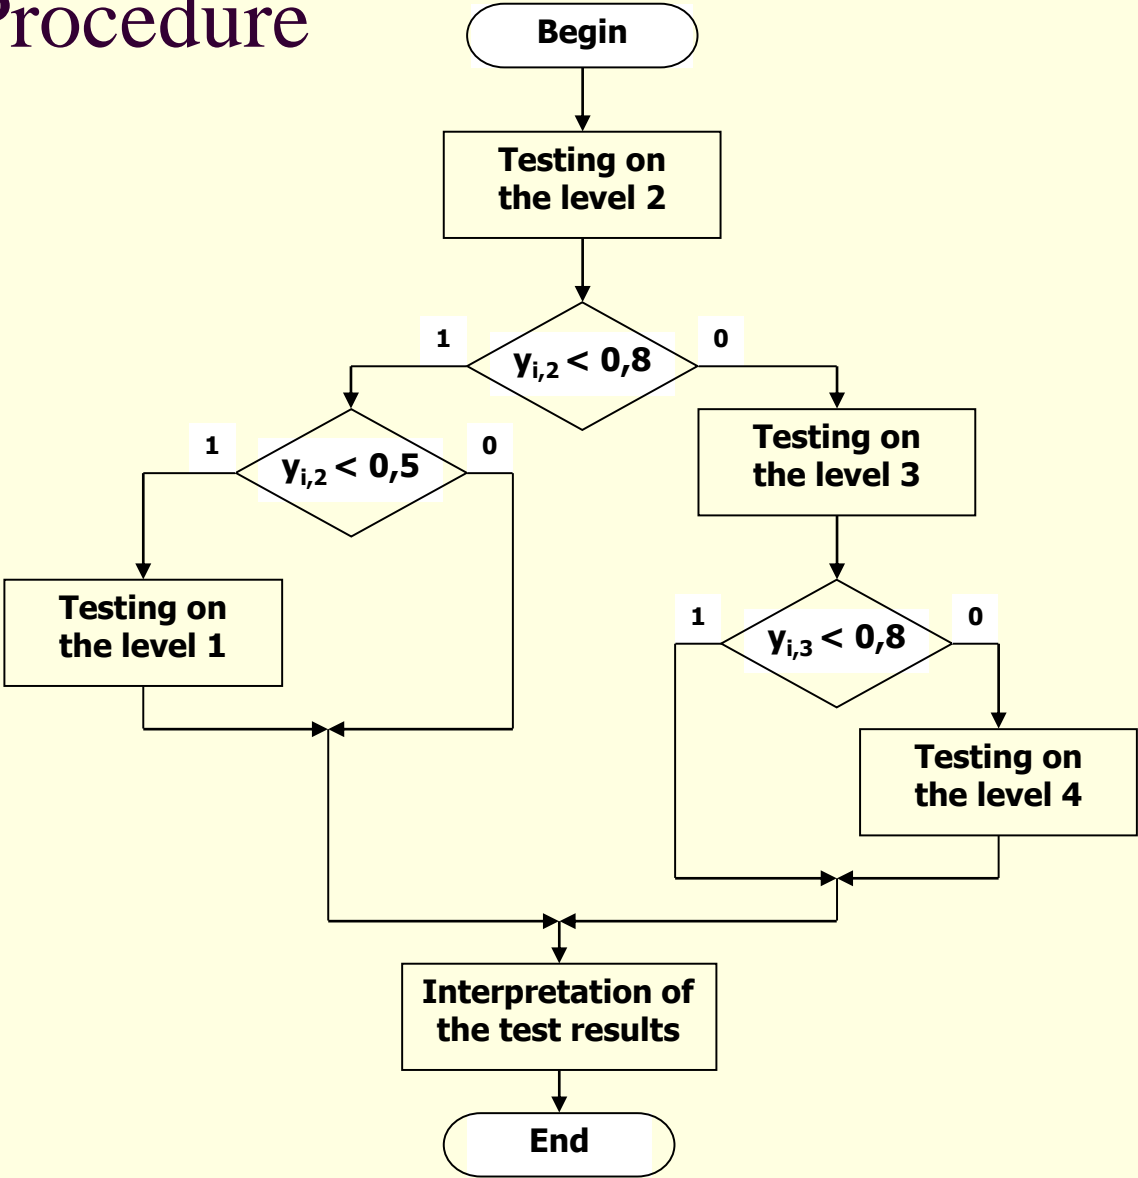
Procedure

Begin

Testing on the level 2

1

$y_{i,2} < 0,8$

0

1

$y_{i,2} < 0,5$

0

Testing on the level 3

Testing on the level 1

1

$y_{i,3} < 0,8$

0

Testing on the level 4

Interpretation of the test results

End